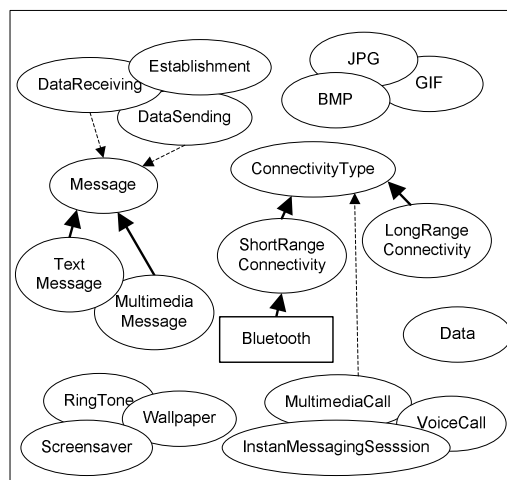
Establishment
DataReceiving
DataSending
JPG
GIF
BMP
Message
ConnectivityType
Text Message
Multimedia Message
ShortRange Connectivity
LongRange Connectivity
Bluetooth
Data
RingTone
Wallpaper
Screensaver
MultimediaCall
VoiceCall
InstanMessagingSesssion